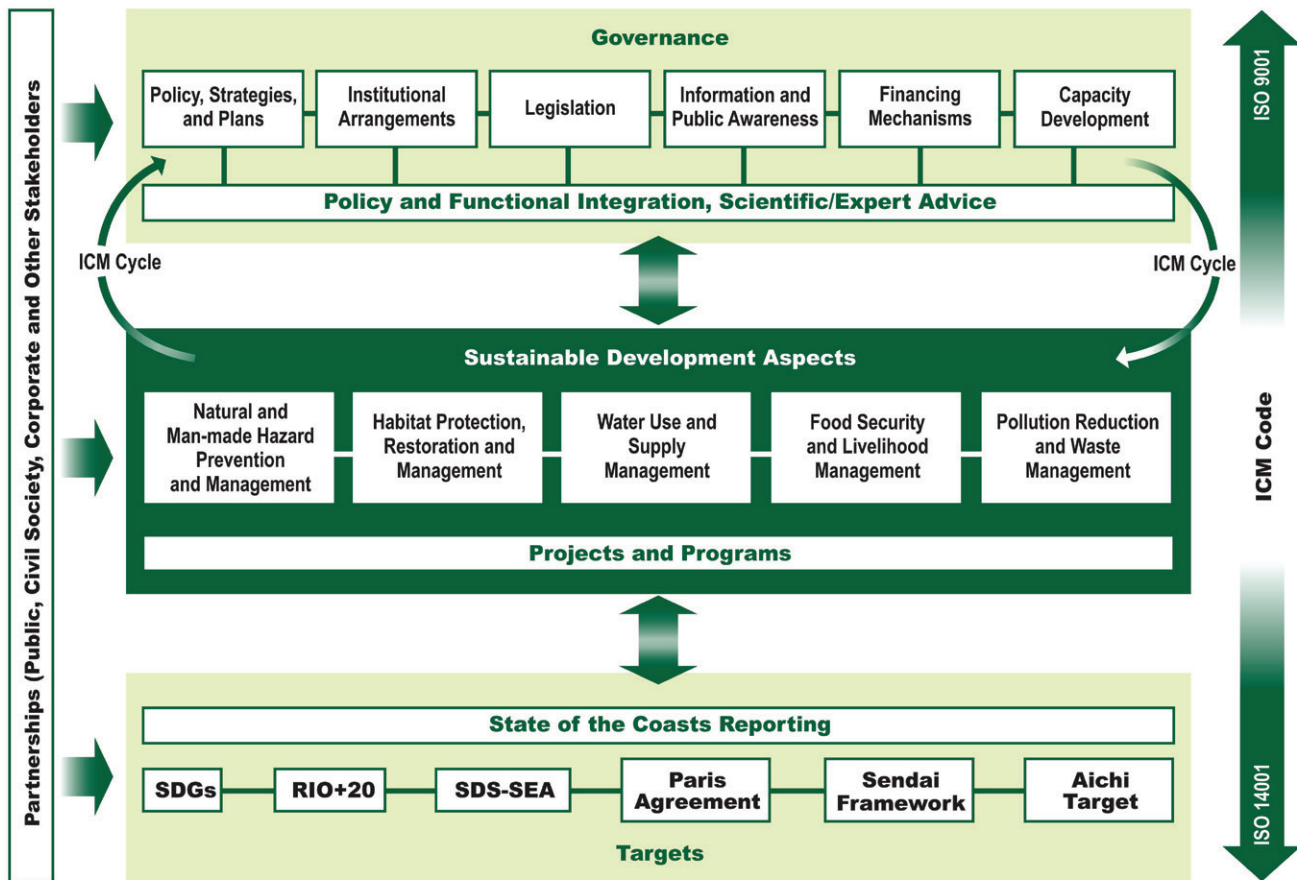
Partnerships (Public, Civil Society, Corporate and Other Stakeholders

Governance

Policy, Strategies, and Plans

Institutional Arrangements

Legislation

Information and Public Awareness

Financing Mechanisms

Capacity Development

Policy and Functional Integration, Scientific/Expert Advice

ICM Cycle

ICM Cycle

Sustainable Development Aspects

Natural and Man-made Hazard Prevention and Management

Habitat Protection, Restoration and Management

Water Use and Supply Management

Food Security and Livelihood Management

Pollution Reduction and Waste Management

Projects and Programs

State of the Coasts Reporting

SDGs

RIO+20

SDS-SEA

Paris Agreement

Sendai Framework

Aichi Target

Targets

ISO 9001

ICM Code

ISO 14001